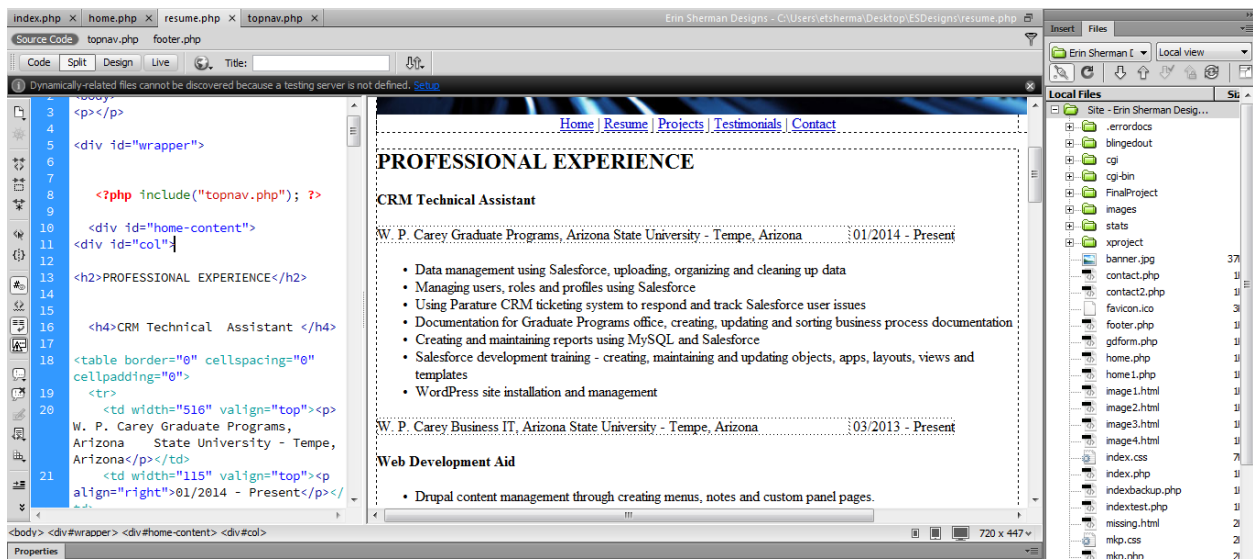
index.php × home.php × resume.php × topnav.php ×

Erin Sherman Designs - C:\Users\etsherma\Desktop\ESDesigns\resume.php

Source Code topnav.php footer.php

Code Split Design Live Title:

Dynamically-related files cannot be discovered because a testing server is not defined. Setup

3 <p></p>
4
5 <div id="wrapper">
6
7
8 <?php include("topnav.php"); ?>
9
10 <div id="home-content">
11 <div id="col">
12
13 <h2>PROFESSIONAL EXPERIENCE</h2>
14
15
16 <h4>CRM Technical Assistant </h4>
17
18 <table border="0" cellspacing="0" cellpadding="0">
19 <tr>
20 <td width="516" valign="top"><p> W. P. Carey Graduate Programs, Arizona State University - Tempe, Arizona</p></td>
21 <td width="115" valign="top"><p align="right">01/2014 - Present</p></

Home | Resume | Projects | Testimonials | Contact

PROFESSIONAL EXPERIENCE

CRM Technical Assistant

W. P. Carey Graduate Programs, Arizona State University - Tempe, Arizona 01/2014 - Present

- Data management using Salesforce, uploading, organizing and cleaning up data
- Managing users, roles and profiles using Salesforce
- Using Parature CRM ticketing system to respond and track Salesforce user issues
- Documentation for Graduate Programs office, creating, updating and sorting business process documentation
- Creating and maintaining reports using MySQL and Salesforce
- Salesforce development training - creating, maintaining and updating objects, apps, layouts, views and templates
- WordPress site installation and management

W. P. Carey Business IT, Arizona State University - Tempe, Arizona 03/2013 - Present

Web Development Aid

- Drupal content management through creating menus, notes and custom panel pages.

<body> <div#wrapper> <div#home-content> <div#col>

720 x 447

Properties

Insert Files

Erin Sherman D Local view

Local Files

Site - Erin Sherman Desig...
.errordocs
blingedout
cgi
cgi-bin
FinalProject
images
stats
xproject
banner.jpg
contact.php
contact2.php
favicon.ico
footer.php
gdform.php
home.php
home1.php
image1.html
image2.html
image3.html
image4.html
index.css
index.php
indexbackup.php
indextest.php
missing.html
mkp.css
mkp.php